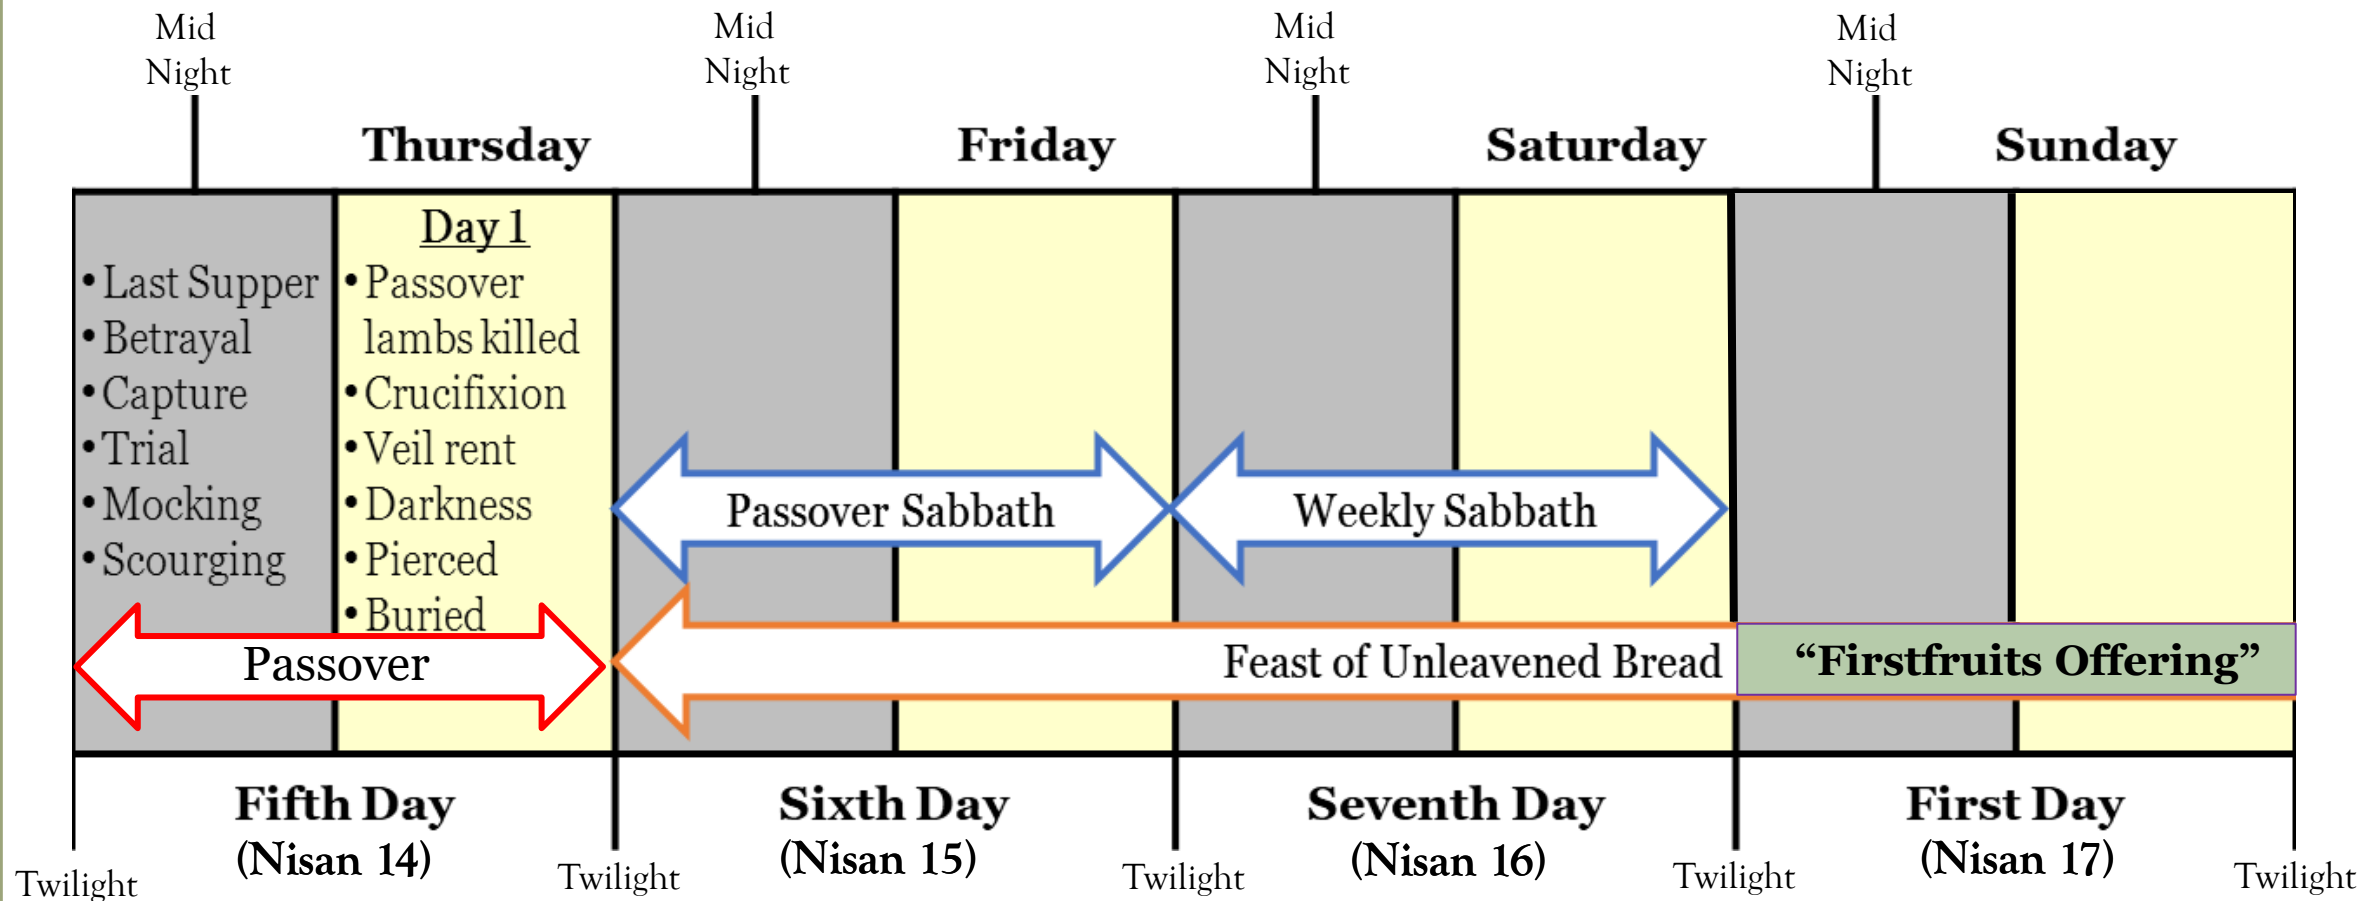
Mid Night

Mid Night

Mid Night

Mid Night

Thursday

Friday

Saturday

Sunday

• Last Supper
• Betrayal
• Capture
• Trial
• Mocking
• Scourging

Day 1
• Passover lambs killed
• Crucifixion
• Veil rent
• Darkness
• Pierced
• Buried

Passover Sabbath

Weekly Sabbath

Passover

Feast of Unleavened Bread

"Firstfruits Offering"

Twilight

Fifth Day (Nisan 14)

Twilight

Sixth Day (Nisan 15)

Twilight

Seventh Day (Nisan 16)

Twilight

First Day (Nisan 17)

Twilight